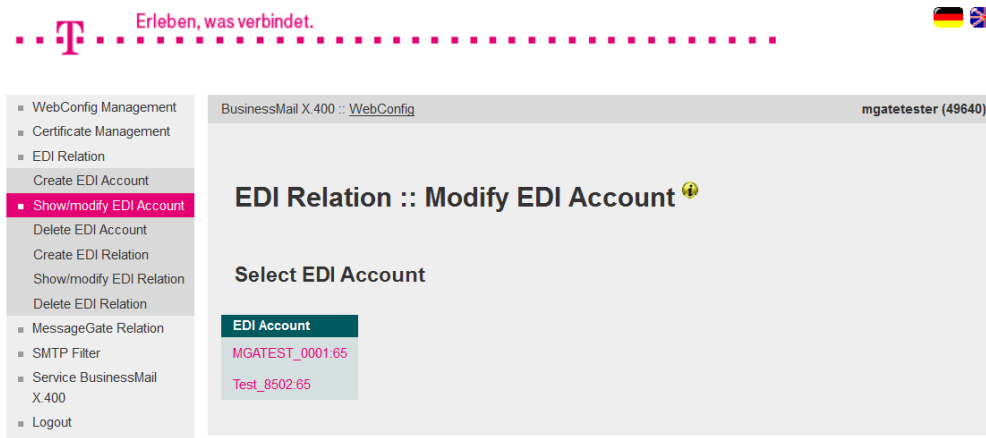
T
Erleben, was verbindet.

WebConfig Management
Certificate Management
EDI Relation
Create EDI Account
Show/modify EDI Account
Delete EDI Account
Create EDI Relation
Show/modify EDI Relation
Delete EDI Relation
MessageGate Relation
SMTP Filter
Service BusinessMail X.400
Logout

BusinessMail X.400 :: WebConfig

mgatetester (49640)

EDI Relation :: Modify EDI Account

Select EDI Account

| EDI Account |
|---|
| MGATEST_0001:65 |
| Test_8502:65 |